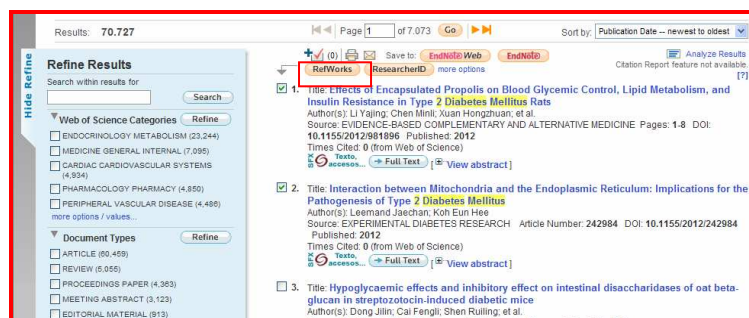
Results: 70.727

Page 1 of 7.073 Go

Sort by: Publication Date -- newest to oldest

Hide Refine

Refine Results

Search within results for

Search

Web of Science Categories Refine

ENDOCRINOLOGY METABOLISM (23,244)

MEDICINE GENERAL INTERNAL (7,095)

CARDIAC CARDIOVASCULAR SYSTEMS (4,934)

PHARMACOLOGY PHARMACY (4,850)

PERIPHERAL VASCULAR DISEASE (4,486)

more options / values...

Document Types Refine

ARTICLE (60,459)

REVIEW (5,055)

PROCEEDINGS PAPER (4,363)

MEETING ABSTRACT (3,123)

EDITORIAL MATERIAL (913)

(0) Save to: EndNote Web EndNote

RefWorks ResearcherID more options

Analyze Results

Citation Report feature not available.

[?]

1. Title: Effects of Encapsulated Propolis on Blood Glycemic Control, Lipid Metabolism, and Insulin Resistance in Type 2 Diabetes Mellitus Rats
Author(s): Li Yajing; Chen Minli; Xuan Hongzhuan; et al.
Source: EVIDENCE-BASED COMPLEMENTARY AND ALTERNATIVE MEDICINE Pages: 1-8 DOI: 10.1155/2012/981896 Published: 2012
Times Cited: 0 (from Web of Science)
Texto, accesos... Full Text [View abstract]

2. Title: Interaction between Mitochondria and the Endoplasmic Reticulum: Implications for the Pathogenesis of Type 2 Diabetes Mellitus
Author(s): Leemand Jaechan; Koh Eun Hee
Source: EXPERIMENTAL DIABETES RESEARCH Article Number: 242984 DOI: 10.1155/2012/242984 Published: 2012
Times Cited: 0 (from Web of Science)
Texto, accesos... Full Text [View abstract]

3. Title: Hypoglycaemic effects and inhibitory effect on intestinal disaccharidases of oat beta-glucan in streptozotocin-induced diabetic mice
Author(s): Dong Jilin; Cai Fengli; Shen Ruiling; et al.